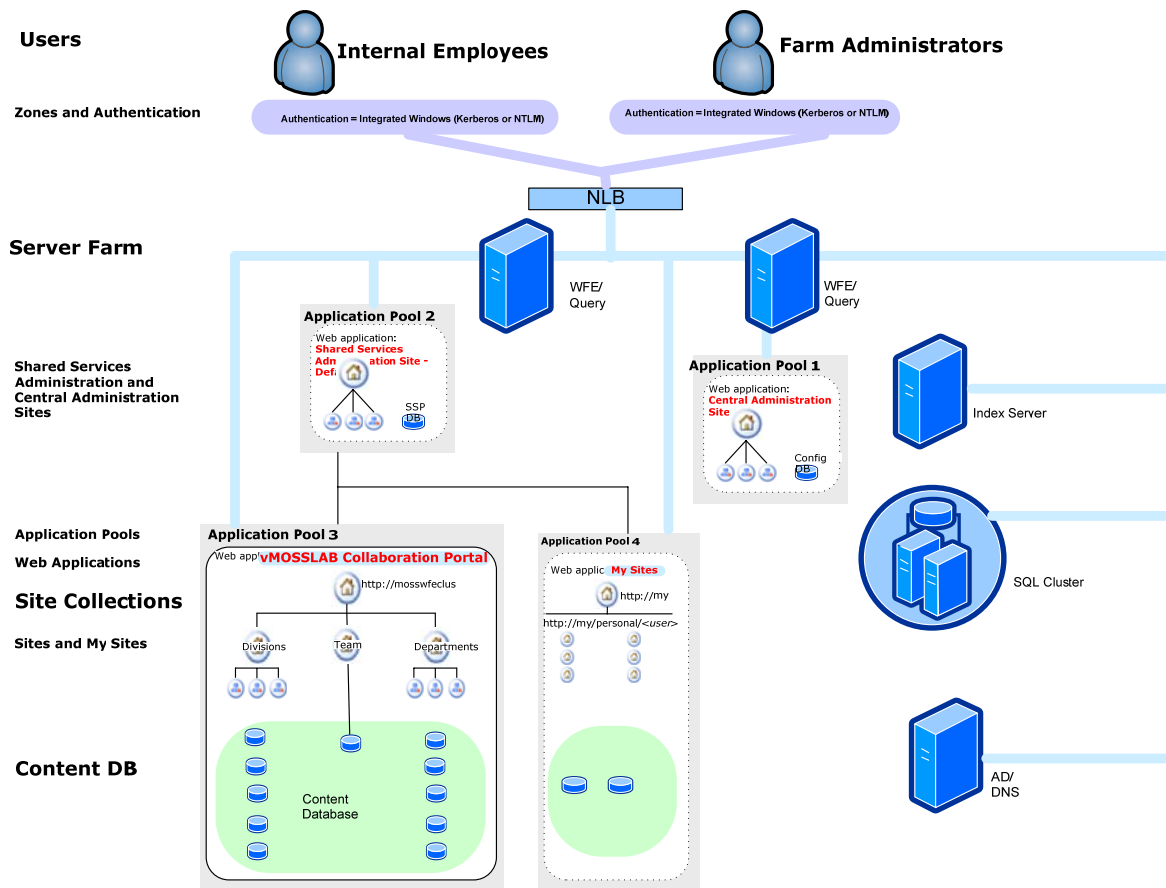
Users

Internal Employees

Farm Administrators

Zones and Authentication

Authentication = Integrated Windows (Kerberos or NTLM)

Authentication = Integrated Windows (Kerberos or NTLM)

NLB

Server Farm

WFE/ Query

WFE/ Query

Application Pool 2

Web application: Shared Services Adm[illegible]ation Site - Def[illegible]

SSP DB

Shared Services Administration and Central Administration Sites

Application Pool 1

Web application: Central Administration Site

Config DB

Index Server

SQL Cluster

Application Pools

Web Applications

Site Collections

Sites and My Sites

Content DB

Application Pool 3

Web appl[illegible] vMOSSLAB Collaboration Portal

http://mosswfeclus

Divisions

Team

Departments

Content Database

Application Pool 4

Web applic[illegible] My Sites

http://my

http://my/personal/<user>

AD/ DNS